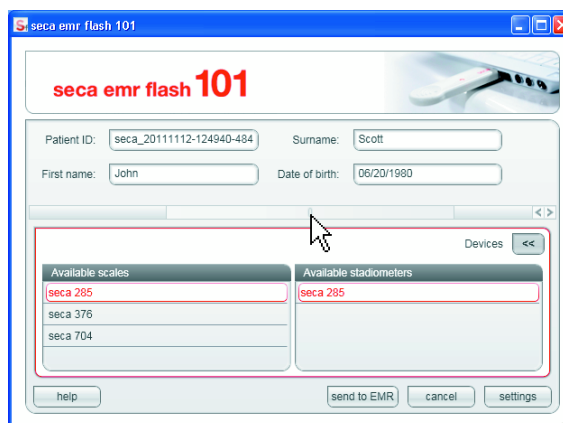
seca emr flash 101

seca emr flash 101

Patient ID: seca_20111112-124940-484
Surname: Scott
First name: John
Date of birth: 06/20/1980

Devices <<

| Available scales | Available stadiometers |
|---|---|
| seca 285 | seca 285 |
| seca 376 | |
| seca 704 | |

help
send to EMR
cancel
settings